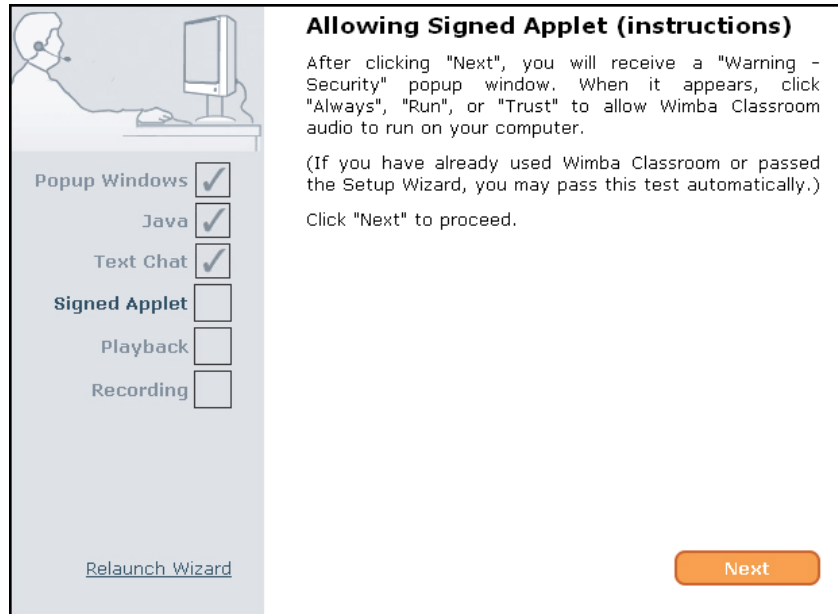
Popup Windows ✓

Java ✓

Text Chat ✓

Signed Applet

Playback

Recording

Relaunch Wizard

Allowing Signed Applet (instructions)

After clicking "Next", you will receive a "Warning - Security" popup window. When it appears, click "Always", "Run", or "Trust" to allow Wimba Classroom audio to run on your computer.

(If you have already used Wimba Classroom or passed the Setup Wizard, you may pass this test automatically.)

Click "Next" to proceed.

Next